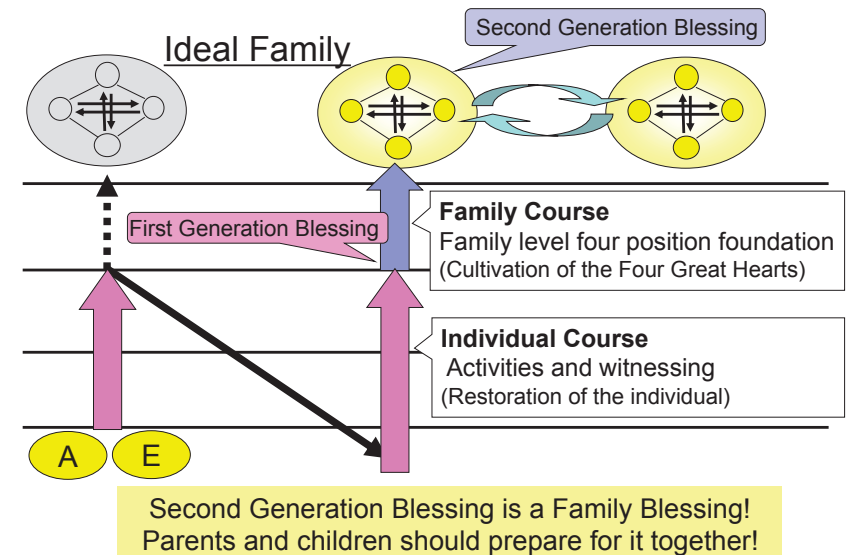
Second Generation Blessing

Ideal Family

First Generation Blessing

Family Course
Family level four position foundation
(Cultivation of the Four Great Hearts)

Individual Course
Activities and witnessing
(Restoration of the individual)

A E

Second Generation Blessing is a Family Blessing!
Parents and children should prepare for it together!